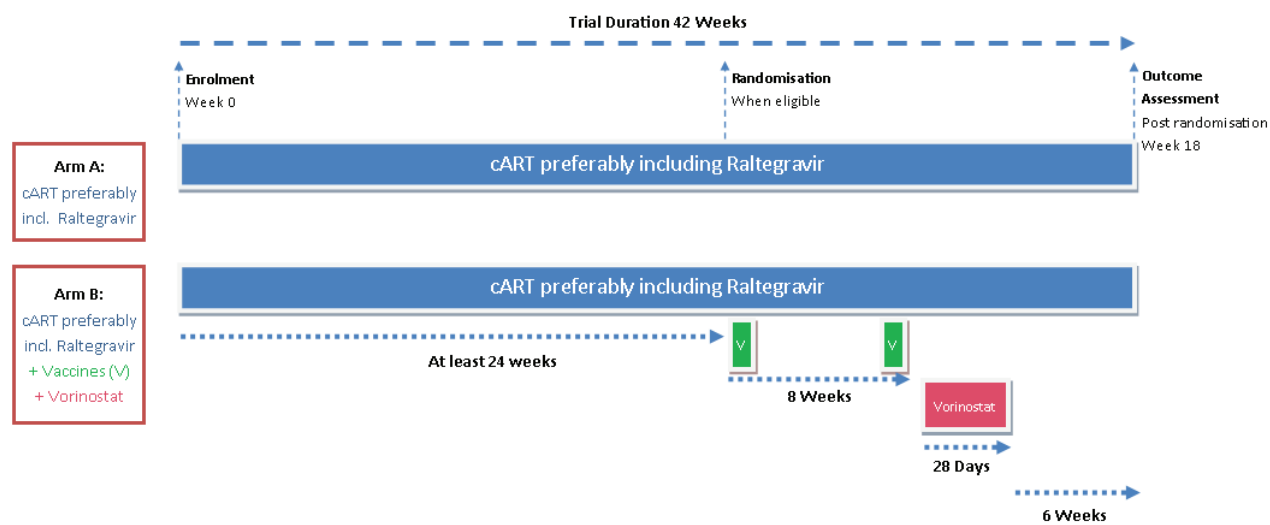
Trial Duration 42 Weeks

Enrolment
Week 0

Randomisation
When eligible

Outcome Assessment
Post randomisation Week 18

Arm A:
cART preferably incl. Raltegravir

cART preferably including Raltegravir

Arm B:
cART preferably incl. Raltegravir
+ Vaccines (V)
+ Vorinostat

cART preferably including Raltegravir

V

V

At least 24 weeks

8 Weeks

Vorinostat

28 Days

6 Weeks